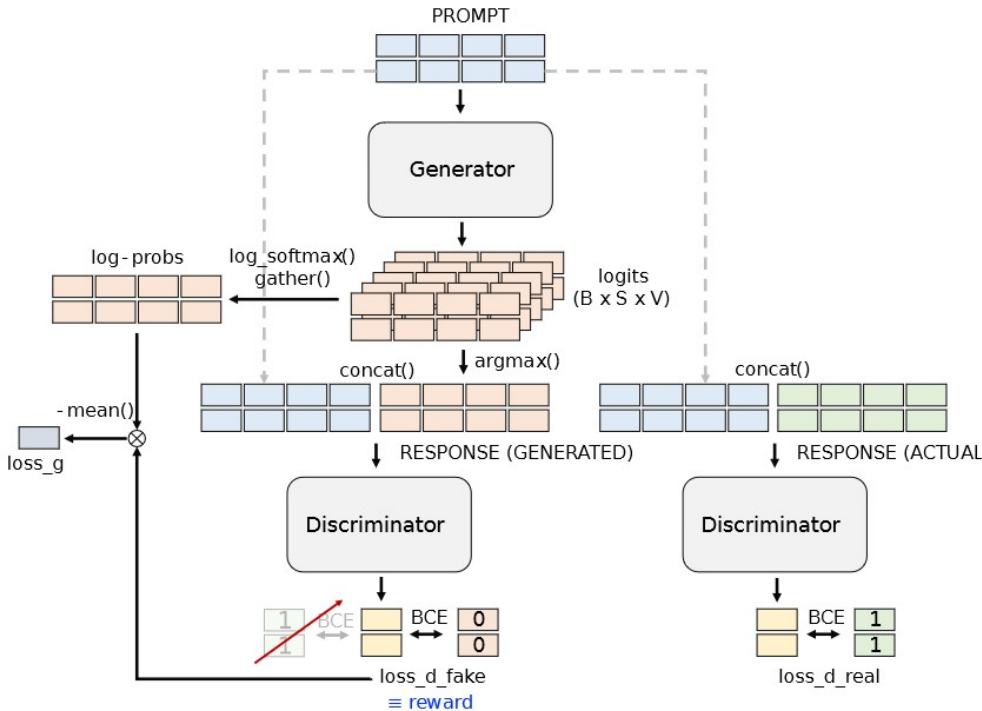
PROMPT

Generator

log-probs

log_softmax()
gather()

logits
(B x S x V)

argmax()

concat()

concat()

-mean()

loss_g

RESPONSE (GENERATED)

RESPONSE (ACTUAL

Discriminator

Discriminator

1
1
BCE

BCE
0
0

loss_d_fake
≡ reward

BCE
1
1

loss_d_real